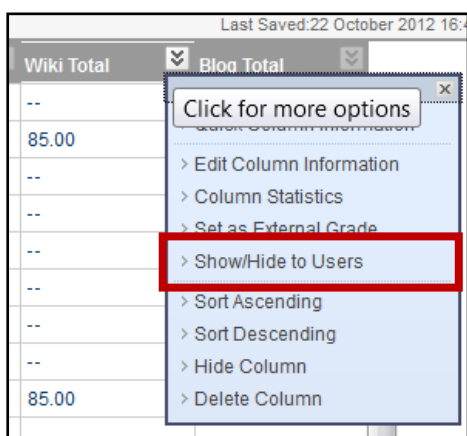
Last Saved:22 October 2012 16:4

Wiki Total

Blog Total

--

85.00

--

--

--

--

--

--

85.00

Click for more options

×

Quick Column Information

› Edit Column Information

› Column Statistics

› Set as External Grade

› Show/Hide to Users

› Sort Ascending

› Sort Descending

› Hide Column

› Delete Column